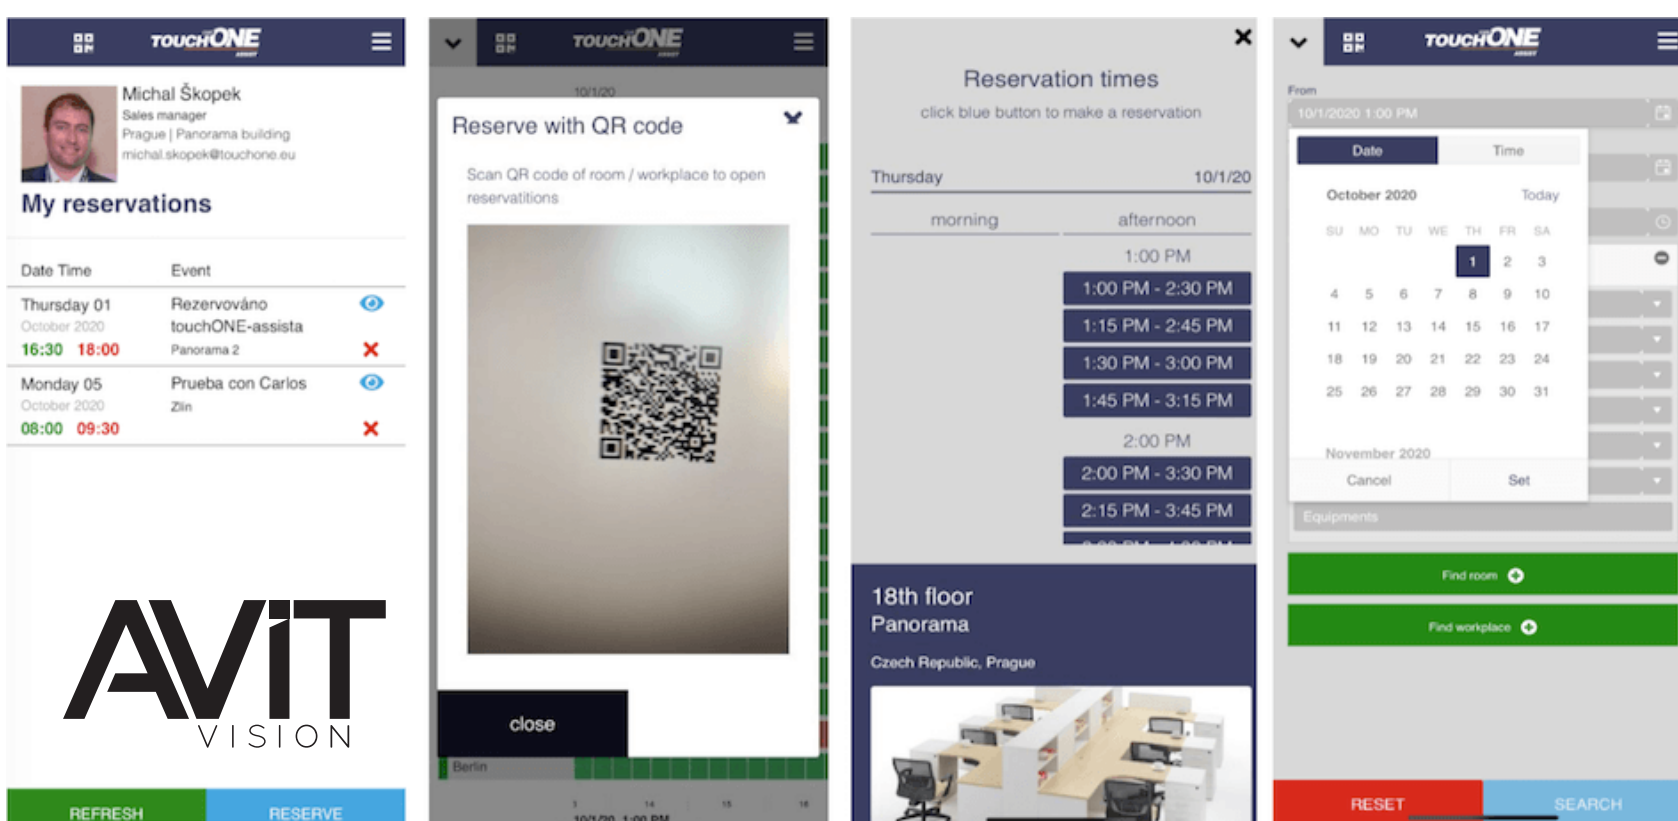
TOUCHONE

Michal Škopek
Sales manager
Prague | Panorama building
michal.skopek@touchone.eu

My reservations

| Date Time | Event |
|---|---|
| Thursday 01 October 2020 16:30 18:00 | Rezervováno touchONE-assista Panorama 2 |
| Monday 05 October 2020 08:00 09:30 | Prueba con Carlos Zlin |

AVIT VISION

REFRESH RESERVE

TOUCHONE

10/1/20

Reserve with QR code

Scan QR code of room / workplace to open reservations

close

Berlin

10/1/20 1:00 PM

Reservation times
click blue button to make a reservation

Thursday 10/1/20

morning afternoon

1:00 PM
1:00 PM - 2:30 PM
1:15 PM - 2:45 PM
1:30 PM - 3:00 PM
1:45 PM - 3:15 PM
2:00 PM
2:00 PM - 3:30 PM
2:15 PM - 3:45 PM

18th floor
Panorama
Czech Republic, Prague

TOUCHONE

From
10/1/2020 1:00 PM

Date Time

October 2020 Today

| SU | MO | TU | WE | TH | FR | SA |
|---|---|---|---|---|---|---|
| | | | | 1 | 2 | 3 |
| 4 | 5 | 6 | 7 | 8 | 9 | 10 |
| 11 | 12 | 13 | 14 | 15 | 16 | 17 |
| 18 | 19 | 20 | 21 | 22 | 23 | 24 |
| 25 | 26 | 27 | 28 | 29 | 30 | 31 |

November 2020

Cancel Set

Equipments

Find room
Find workplace

RESET SEARCH